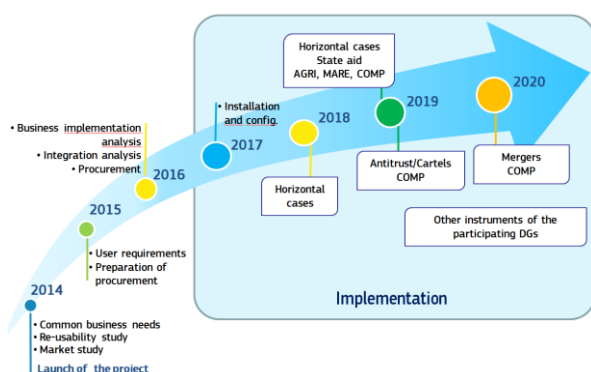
• Business implementation analysis
• Integration analysis
• Procurement

2014

• Common business needs
• Re-usability study
• Market study

Launch of the project

2015

• User requirements
• Preparation of procurement

2016

• Installation and config.

2017

2018

Horizontal cases

Horizontal cases
State aid
AGRI, MARE, COMP

2019

Antitrust/Cartels
COMP

2020

Mergers
COMP

Other instruments of the participating DGs

Implementation